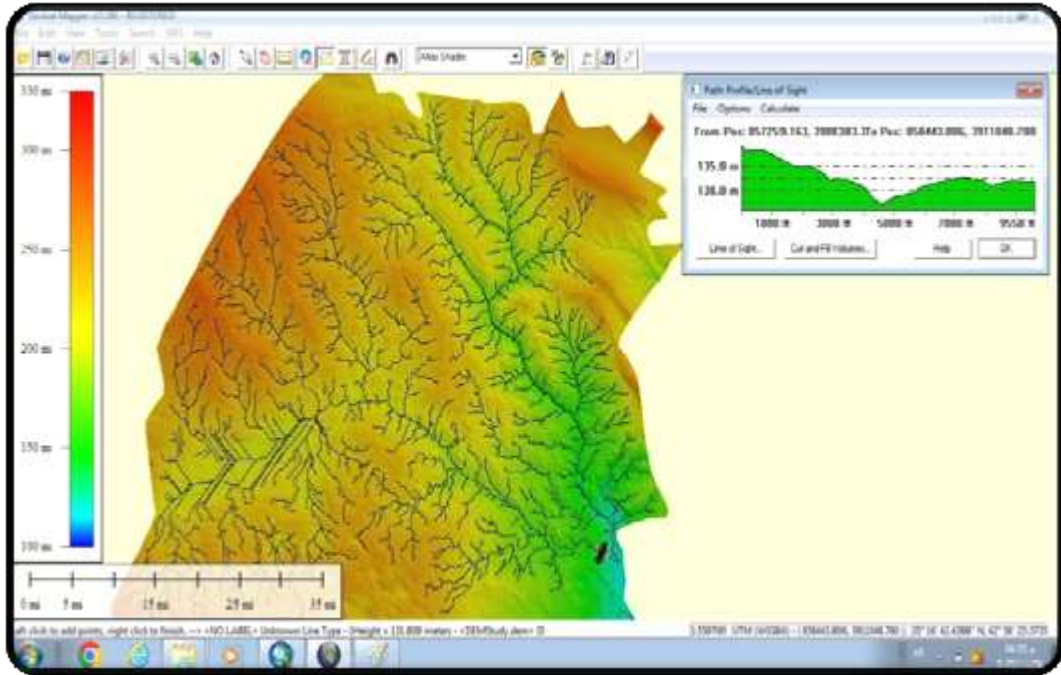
Global Mapper v13.00 - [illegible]

File Edit View Tools Search GPS Help

Atlas Shader

330 m
300 m
250 m
200 m
150 m
100 m

0 mi 5 mi 15 mi 25 mi 35 mi

Path Profile/Line of Sight

File Options Calculate

From Pos: 857759.163, 3908383.3 To Pos: 858443.886, 3911048.788

135.0 m
130.0 m

1000 ft 3000 ft 5000 ft 7000 ft 9550 ft

Line of Sight... Cut and Fill Volumes... Help OK

Left click to add points, right click to finish. --> <NO LABEL> Unknown Line Type - [Height = 131.808 meters - <SRtmStudy.dem> 0]

3.558780 UTM (WGS84) - [858443.886, 3911048.788] - 35° 16' 42.4788" N, 42° 58' 25.3735"